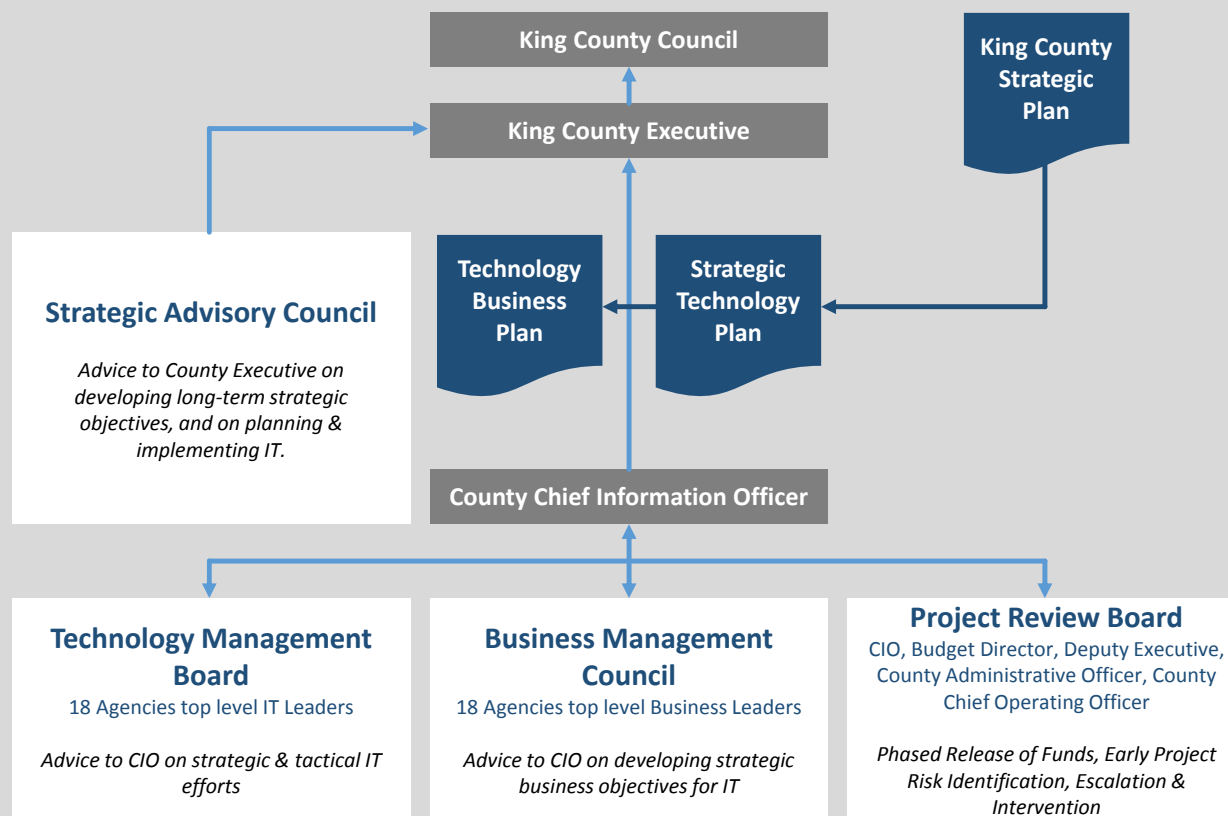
King County Council

King County Executive

King County Strategic Plan

Strategic Advisory Council

Advice to County Executive on developing long-term strategic objectives, and on planning & implementing IT.

Technology Business Plan

Strategic Technology Plan

County Chief Information Officer

Technology Management Board
18 Agencies top level IT Leaders

Advice to CIO on strategic & tactical IT efforts

Business Management Council
18 Agencies top level Business Leaders

Advice to CIO on developing strategic business objectives for IT

Project Review Board
CIO, Budget Director, Deputy Executive, County Administrative Officer, County Chief Operating Officer

Phased Release of Funds, Early Project Risk Identification, Escalation & Intervention